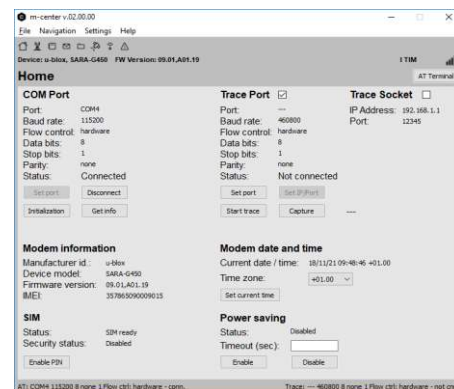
m-center v.02.00.00
File Navigation Settings Help
Device: u-blox, SARA-G450 FW Version: 09.01,A01.19
I TIM
Home
AT Terminal

COM Port
Port: COM4
Baud rate: 115200
Flow control: hardware
Data bits: 8
Stop bits: 1
Parity: none
Status: Connected
Set port
Disconnect
Initialization
Get info

Trace Port ☑
Port: ---
Baud rate: 460800
Flow control: hardware
Data bits: 8
Stop bits: 1
Parity: none
Status: Not connected
Set port
Set IP/Port
Start trace
Capture
---

Trace Socket ☐
IP Address: 192.168.1.1
Port: 12345

Modem information
Manufacturer id.: u-blox
Device model: SARA-G450
Firmware version: 09.01,A01.19
IMEI: 357865090009015

Modem date and time
Current date / time: 18/11/21 09:48:46 +01.00
Time zone: +01.00
Set current time

SIM
Status: SIM ready
Security status: Disabled
Enable PIN

Power saving
Status: Disabled
Timeout (sec):
Enable
Disable

AT: COM4 115200 8 none 1 Flow ctrl: hardware - conn.
Trace: --- 460800 8 none 1 Flow ctrl: hardware - not c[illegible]